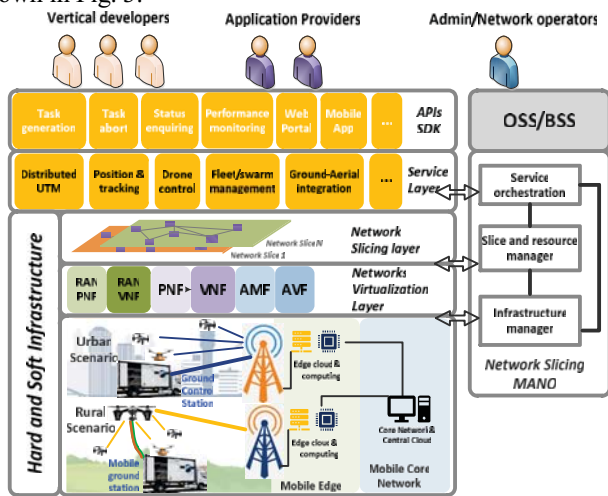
own in Fig. 3.

Vertical developers

Application Providers

Admin/Network operators

Task generation

Task abort

Status enquiring

Performance monitoring

Web Portal

Mobile App

...

APIs SDK

OSS/BSS

Distributed UTM

Position & tracking

Drone control

Fleet/swarm management

Ground-Aerial integration

...

Service Layer

Service orchestration

Hard and Soft Infrastructure

Network Slice N

Network Slice 1

Network Slicing layer

Slice and resource manager

RAN PNF

RAN VNF

PNF

VNF

AMF

AVF

Networks Virtualization Layer

Infrastructure manager

Urban Scenario

Ground Control Station

Edge cloud & computing

Rural Scenario

Edge cloud & computing

Core Network & Central Cloud

Network Slicing MANO

Mobile ground station

Mobile Edge

Mobile Core Network